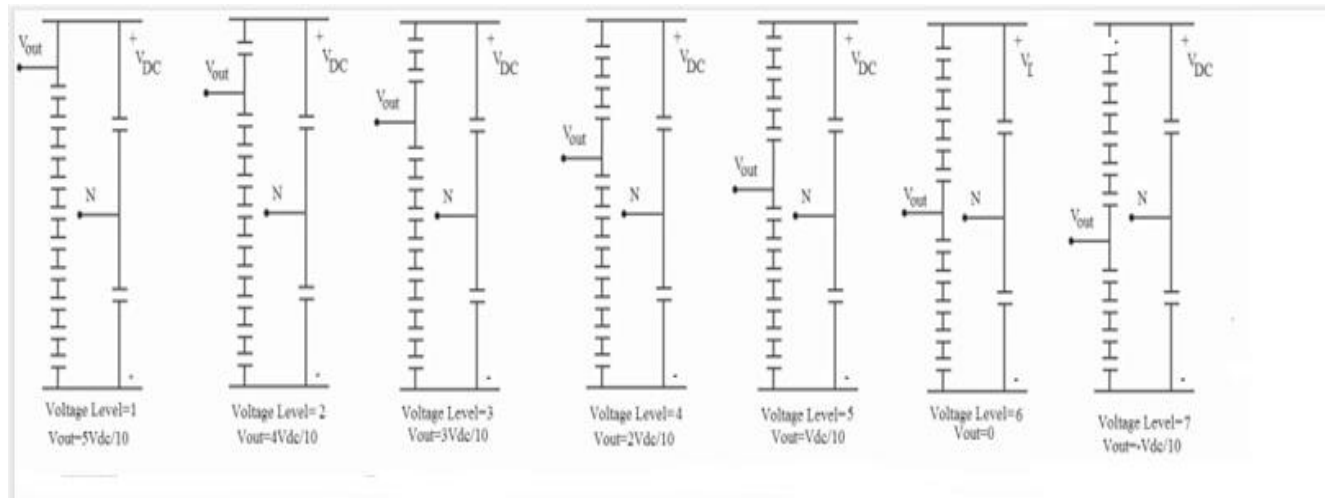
$V_{out}$ + $V_{DC}$ N -
Voltage Level=1
Vout=5Vdc/10

$V_{out}$ + $V_{DC}$ N -
Voltage Level= 2
Vout=4Vdc/10

$V_{out}$ + $V_{DC}$ N -
Voltage Level=3
Vout=3Vdc/10

$V_{out}$ + $V_{DC}$ N -
Voltage Level=4
Vout=2Vdc/10

$V_{out}$ + $V_{DC}$ N -
Voltage Level=5
Vout=Vdc/10

$V_{out}$ + $V_{I}$ N -
Voltage Level=6
Vout=0

- $V_{out}$ + $V_{DC}$ N -
Voltage Level=7
Vout=-Vdc/10